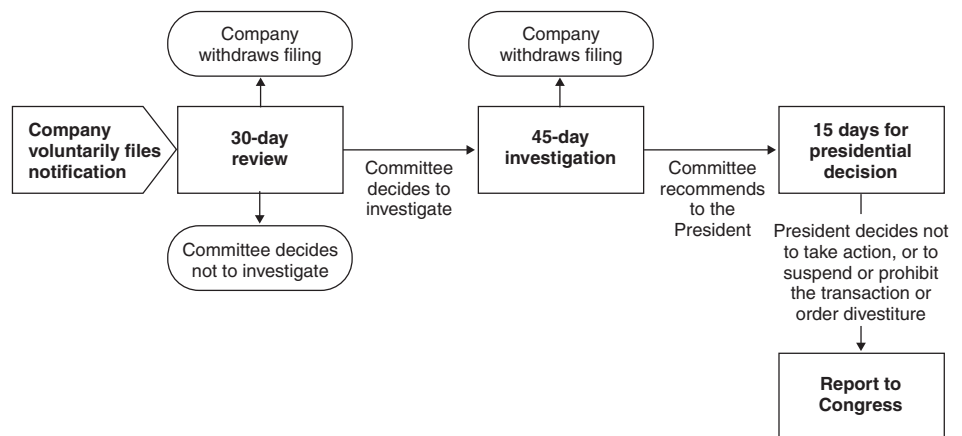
Company withdraws filing

Company withdraws filing

Company voluntarily files notification

30-day review

Committee decides to investigate

45-day investigation

Committee recommends to the President

15 days for presidential decision

Committee decides not to investigate

President decides not to take action, or to suspend or prohibit the transaction or order divestiture

Report to Congress